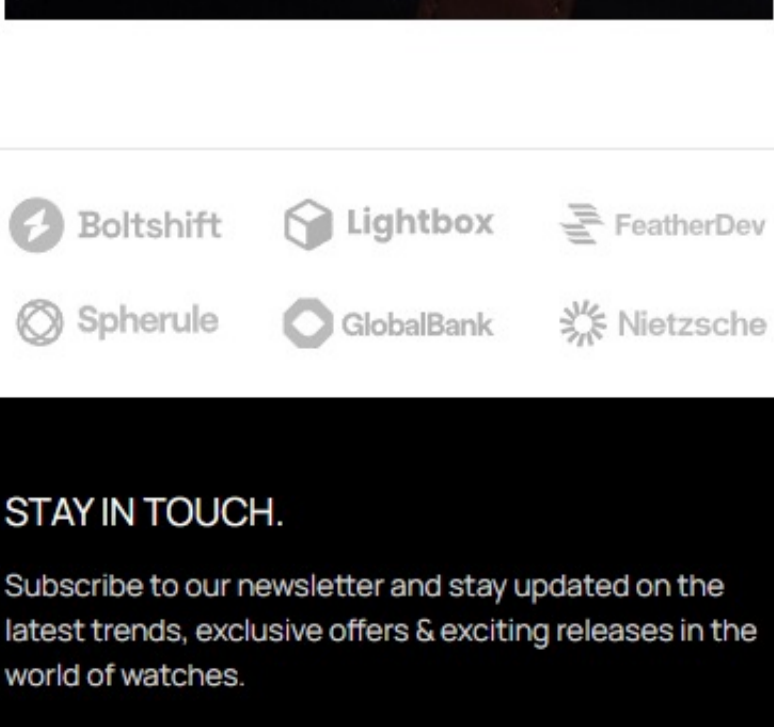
Boltshift Lightbox FeatherDev

Spherule GlobalBank Nietzsche

STAY IN TOUCH.

Subscribe to our newsletter and stay updated on the latest trends, exclusive offers & exciting releases in the world of watches.